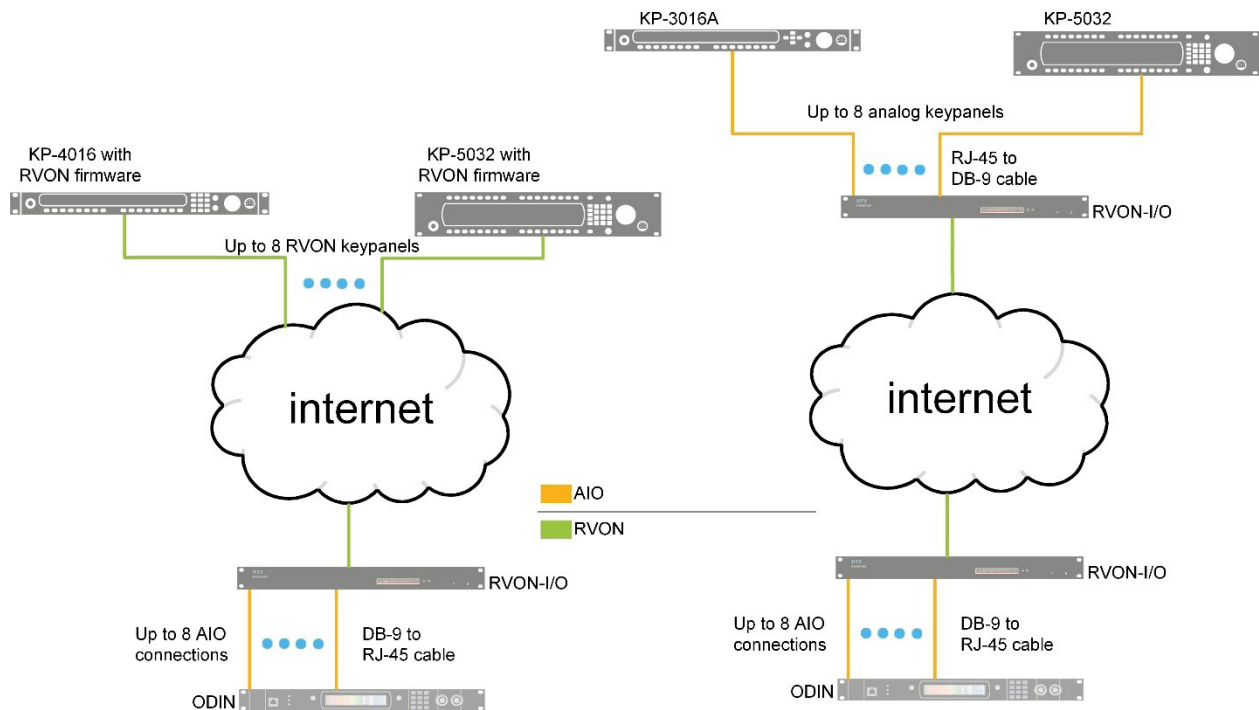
KP-3016A

KP-5032

Up to 8 analog keypanels

RJ-45 to DB-9 cable

RVON-I/O

KP-4016 with RVON firmware

KP-5032 with RVON firmware

Up to 8 RVON keypanels

internet

internet

AIO

RVON

RVON-I/O

Up to 8 AIO connections

DB-9 to RJ-45 cable

ODIN

RVON-I/O

Up to 8 AIO connections

DB-9 to RJ-45 cable

ODIN